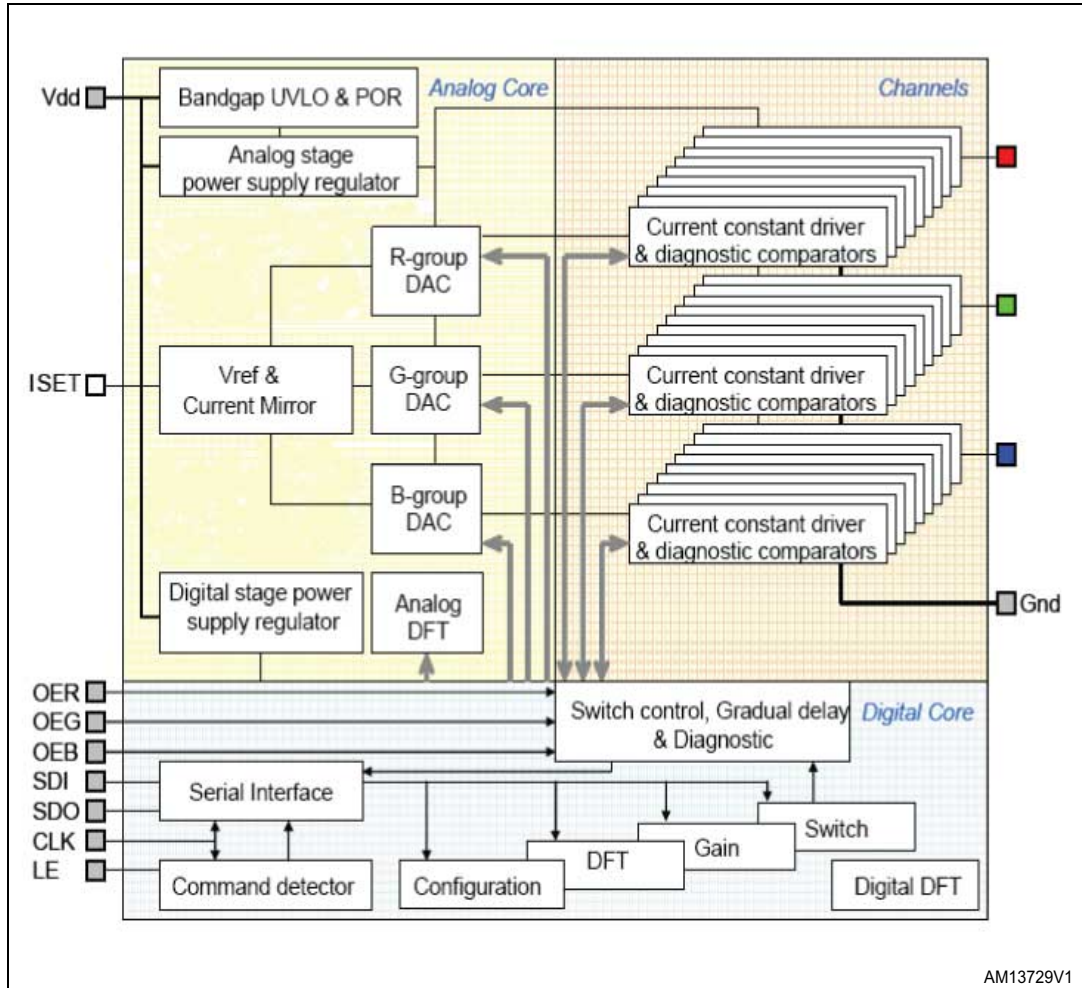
Vdd
Bandgap UVLO & POR
Analog Core
Channels
Analog stage power supply regulator
Current constant driver & diagnostic comparators
R-group DAC
Current constant driver & diagnostic comparators
ISET
Vref & Current Mirror
G-group DAC
Current constant driver & diagnostic comparators
B-group DAC
Digital stage power supply regulator
Analog DFT
Gnd
OER
OEG
OEB
SDI
SDO
CLK
LE
Switch control, Gradual delay & Diagnostic
Digital Core
Serial Interface
Switch
Gain
DFT
Command detector
Configuration
Digital DFT
AM13729V1